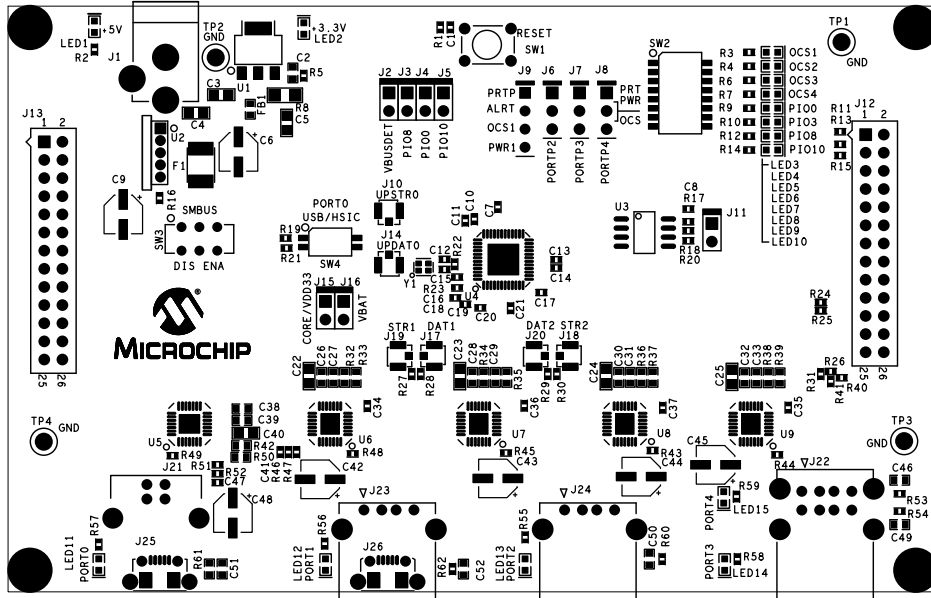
LED1 +5V
R2
J1
TP2 GND
+3.3V LED2
C2 R5
C3 U1
FB1 R8
C4 C5
U2
C6
F1
C9
R16
SMBUS
SW3
DIS ENA
J13
1 2
25 26
MICROCHIP
R1 C1
RESET
SW1
J2 J3 J4 J5
VBUSDET PIO8 PIO0 PIO10
J9 J6 J7 J8
PRTP ALRT OCS1 PWR1
PORTP2 PORTP3 PORTP4
PRT PWR
OCS
SW2
R3 R4 R6 R7 R9 R10 R12 R14
OCS1 OCS2 OCS3 OCS4 PIO0 PIO3 PIO8 PIO10
LED3 LED4 LED5 LED6 LED7 LED8 LED9 LED10
TP1 GND
R11 R13
J12
1 2
R15
25 26
R24 R25
PORT0 USB/HSIC
R19 R21
SW4
J10 UPSTR0
J14 UPDAT0
C11 C10 C7
C12 R22
C15 Y1
R23 C16 C18 U4 C19 C20
C21 C17
C13 C14
U3
C8 R17
J11
R18 R20
J15 J16
CORE/VDD33 VBAT
STR1 DAT1
J19 J17
DAT2 STR2
J20 J18
C22 C26 C27 R32 R33
R27 R28
C23 C28 R34 C29 R35
R29 R30
C24 C30 C31 R36 R37
C25 C32 C33 R38 R39
R26 R31 R40 R41
TP4 GND
U5 R49
C38 C39 C40 R42 R50
C34 U6 R48
C36 U7 R45
C37 U8 R43
C35 U9
TP3 GND
C41 R47 R46
C42
C43
C44
C45
R44 J22
C46 R53 R54 C49
J21
R51 R52 C47
C48
J23
J24
PORT4 R59 LED15
LED11 PORT0 R57
J25
R61 C51
LED12 PORT1 R56
J26
R62 C52
LED13 PORT2 R55
C50 R60
PORT3 R58 LED14